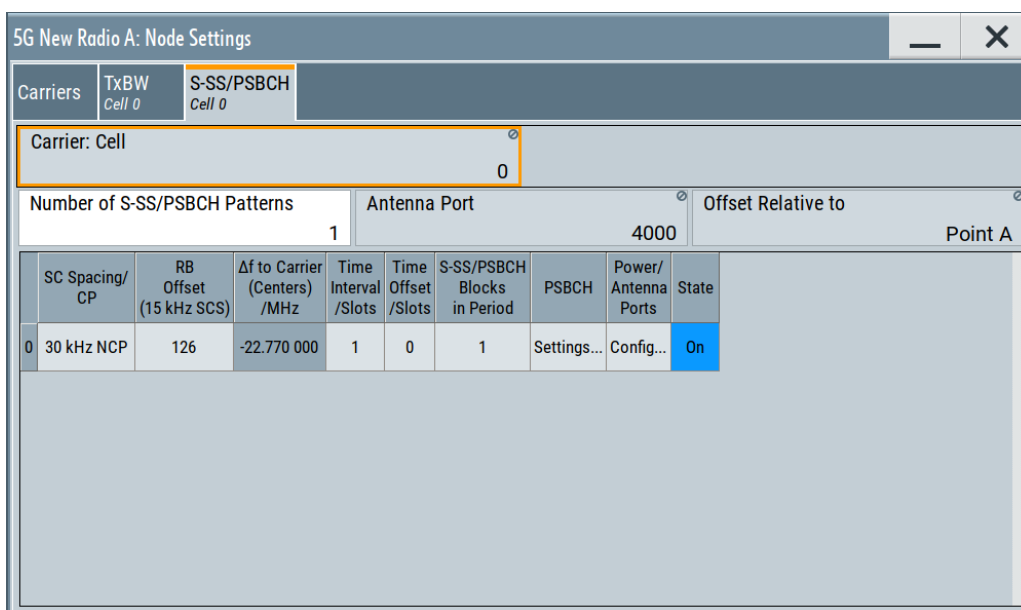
5G New Radio A: Node Settings

Carriers | TxBW Cell 0 | S-SS/PSBCH Cell 0

Carrier: Cell
0

Number of S-SS/PSBCH Patterns
1

Antenna Port
4000

Offset Relative to
Point A

| | SC Spacing/ CP | RB Offset (15 kHz SCS) | Δf to Carrier (Centers) /MHz | Time Interval /Slots | Time Offset /Slots | S-SS/PSBCH Blocks in Period | PSBCH | Power/ Antenna Ports | State |
|---|---|---|---|---|---|---|---|---|---|
| 0 | 30 kHz NCP | 126 | -22.770 000 | 1 | 0 | 1 | Settings... | Config... | On |